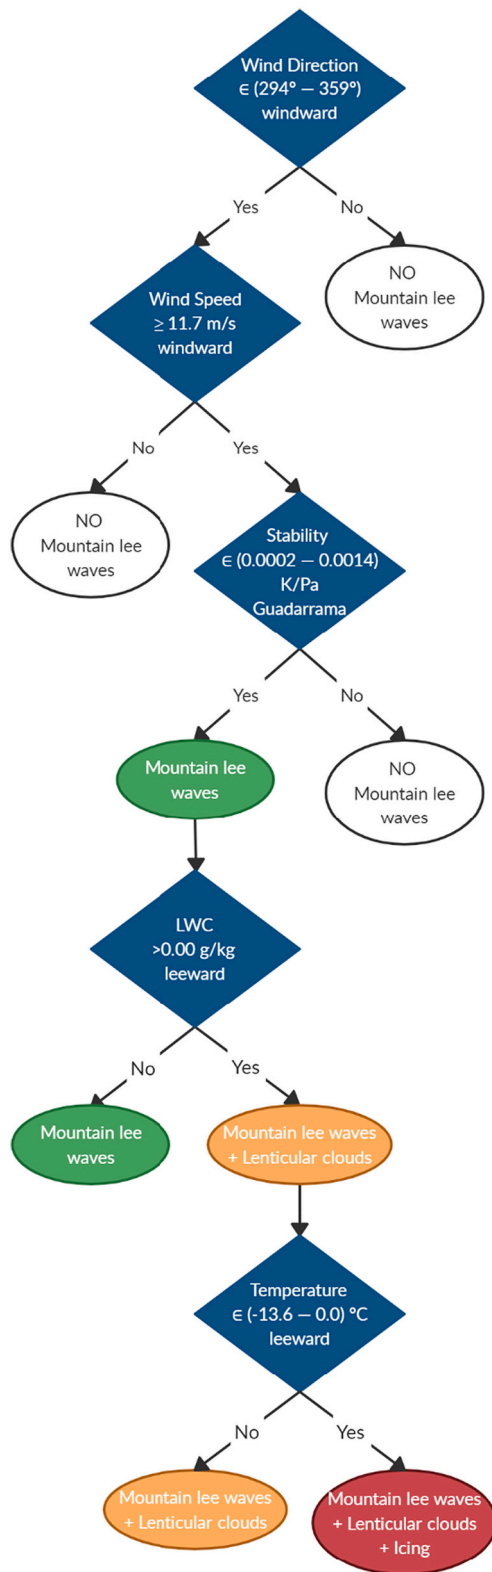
Wind Direction
$\in$ (294° — 359°)
windward

Yes

No

NO
Mountain lee
waves

Wind Speed
$\geq$ 11.7 m/s
windward

No

Yes

NO
Mountain lee
waves

Stability
$\in$ (0.0002 — 0.0014)
K/Pa
Guadarrama

Yes

No

Mountain lee
waves

NO
Mountain lee
waves

LWC
>0.00 g/kg
leeward

No

Yes

Mountain lee
waves

Mountain lee waves
+ Lenticular clouds

Temperature
$\in$ (-13.6 — 0.0) °C
leeward

No

Yes

Mountain lee waves
+ Lenticular clouds

Mountain lee waves
+ Lenticular clouds
+ Icing